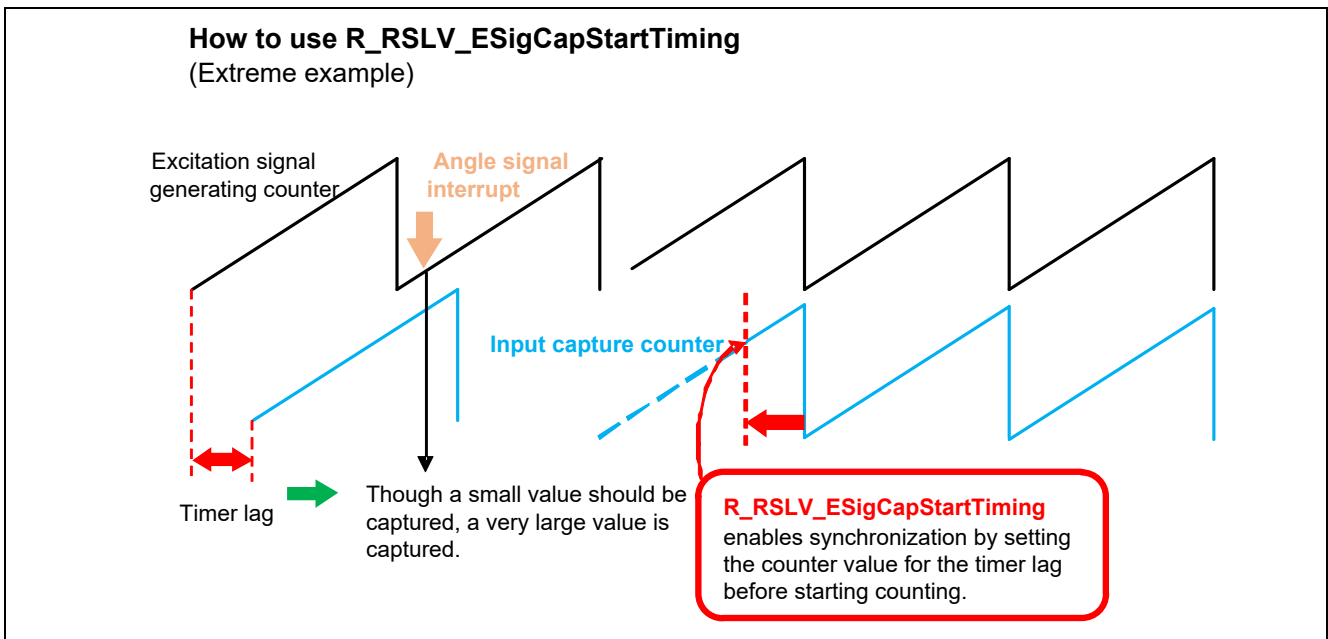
How to use R_RSLV_ESigCapStartTiming
(Extreme example)

Excitation signal generating counter

Angle signal interrupt

Input capture counter

Timer lag

Though a small value should be captured, a very large value is captured.

R_RSLV_ESigCapStartTiming
enables synchronization by setting the counter value for the timer lag before starting counting.